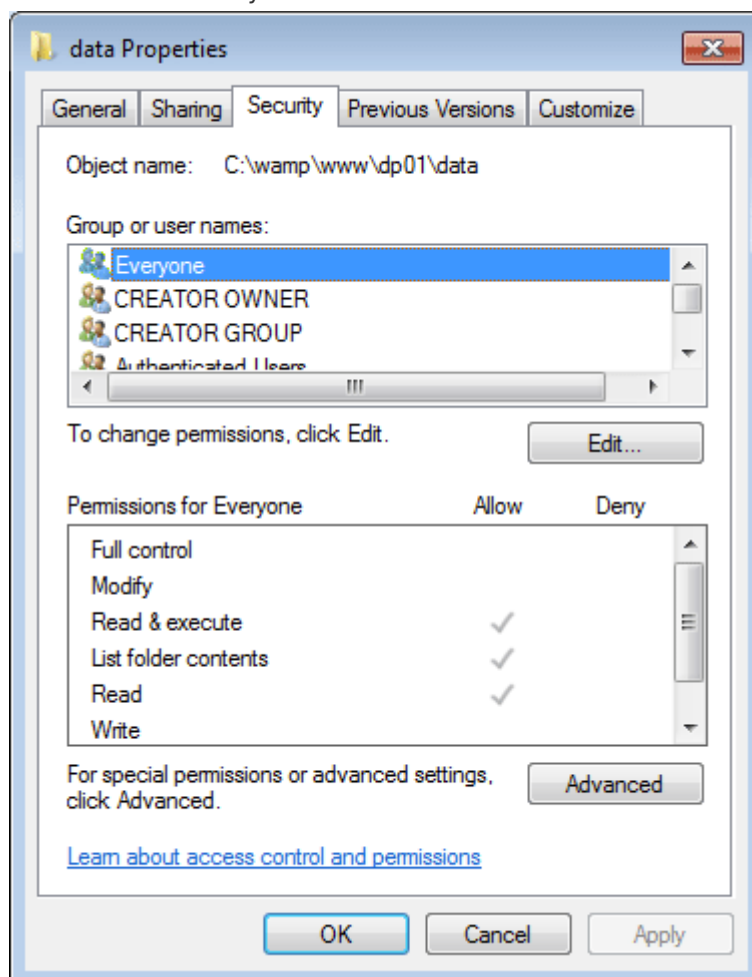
data Properties

General | Sharing | Security | Previous Versions | Customize

Object name: C:\wamp\www\dp01\data

Group or user names:

Everyone
CREATOR OWNER
CREATOR GROUP
Authenticated Users

To change permissions, click Edit.

Edit...

| Permissions for Everyone | Allow | Deny |
|---|---|---|
| Full control | | |
| Modify | | |
| Read & execute | ✓ | |
| List folder contents | ✓ | |
| Read | ✓ | |
| Write | | |

For special permissions or advanced settings, click Advanced.

Advanced

Learn about access control and permissions

OK Cancel Apply